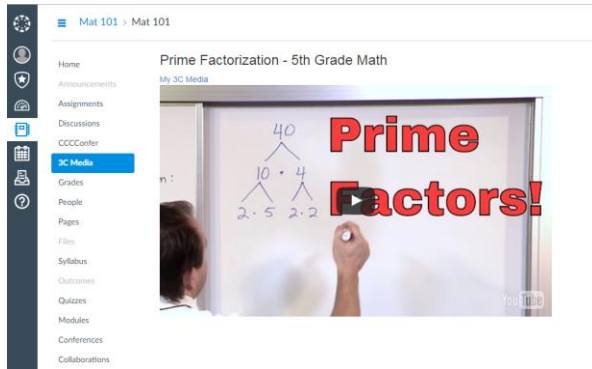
Mat 101 > Mat 101

Home
Announcements
Assignments
Discussions
CCCConfer
3C Media
Grades
People
Pages
Files
Syllabus
Outcomes
Quizzes
Modules
Conferences
Collaborations

Prime Factorization - 5th Grade Math

My 3C Media

40
10 · 4
2 · 5 2 · 2
n:

Prime Factors!

YouTube